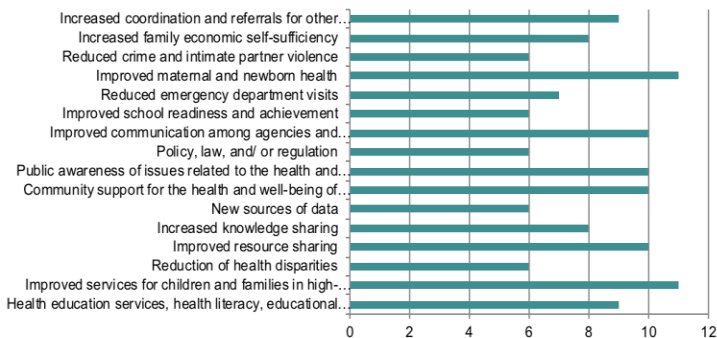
Increased coordination and referrals for other...
Increased family economic self-sufficiency
Reduced crime and intimate partner violence
Improved maternal and newborn health
Reduced emergency department visits
Improved school readiness and achievement
Improved communication among agencies and...
Policy, law, and/ or regulation
Public awareness of issues related to the health and...
Community support for the health and well-being of...
New sources of data
Increased knowledge sharing
Improved resource sharing
Reduction of health disparities
Improved services for children and families in high-...
Health education services, health literacy, educational...

0 2 4 6 8 10 12